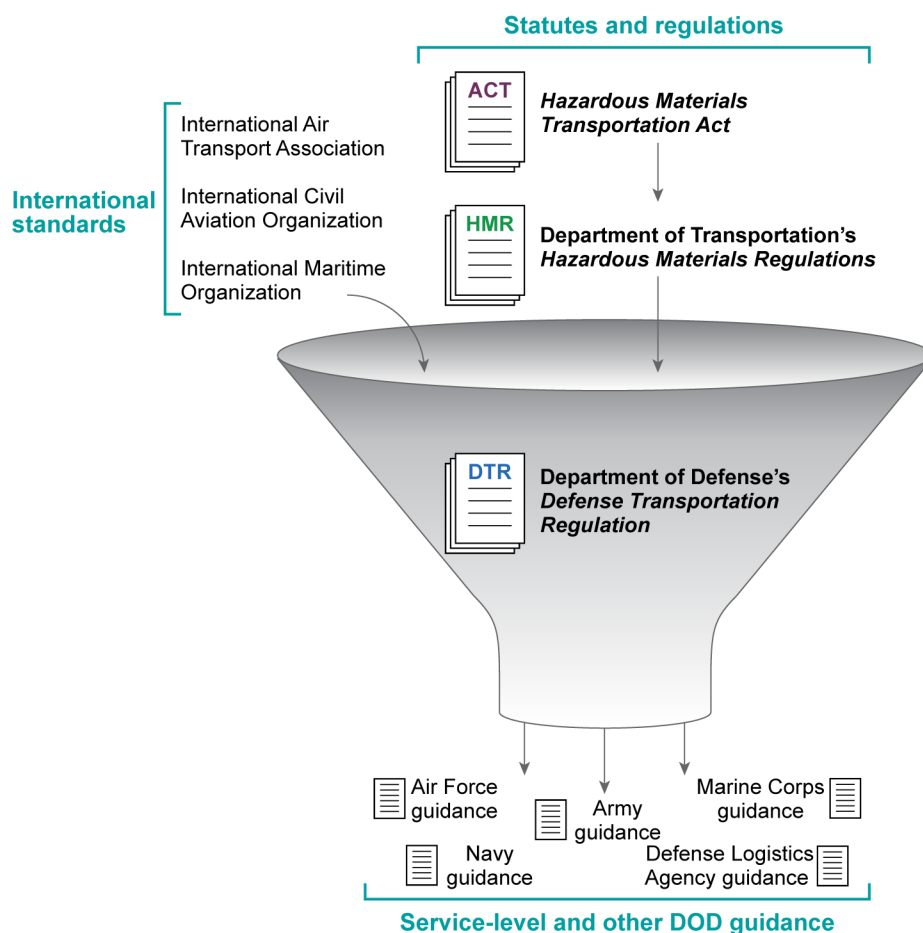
Statutes and regulations

ACT
Hazardous Materials Transportation Act

HMR
Department of Transportation's Hazardous Materials Regulations

International standards

International Air Transport Association

International Civil Aviation Organization

International Maritime Organization

DTR
Department of Defense's Defense Transportation Regulation

Air Force guidance

Army guidance

Marine Corps guidance

Navy guidance

Defense Logistics Agency guidance

Service-level and other DOD guidance